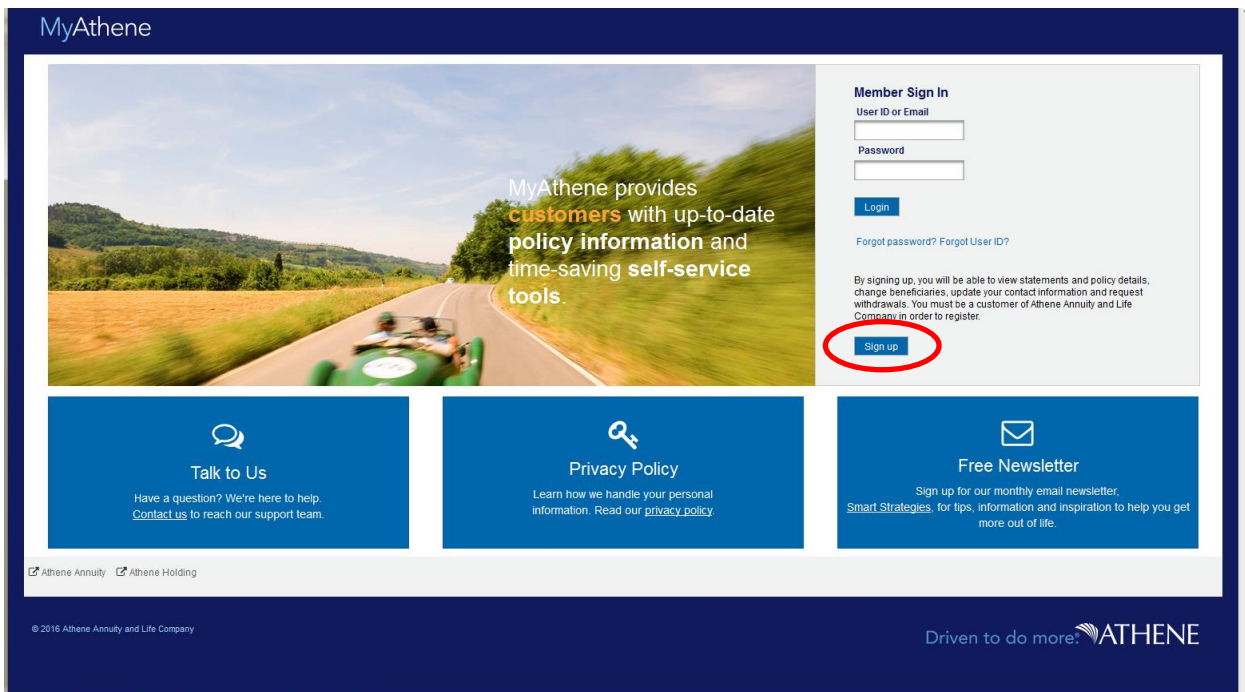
MyAthene

MyAthene provides customers with up-to-date policy information and time-saving self-service tools.

Member Sign In
User ID or Email
Password
Login

Forgot password? Forgot User ID?

By signing up, you will be able to view statements and policy details, change beneficiaries, update your contact information and request withdrawals. You must be a customer of Athene Annuity and Life Company in order to register.

Sign up

Talk to Us
Have a question? We're here to help. Contact us to reach our support team.

Privacy Policy
Learn how we handle your personal information. Read our privacy policy.

Free Newsletter
Sign up for our monthly email newsletter, Smart Strategies, for tips, information and inspiration to help you get more out of life.

Athene Annuity Athene Holding

© 2016 Athene Annuity and Life Company

Driven to do more. ATHENE